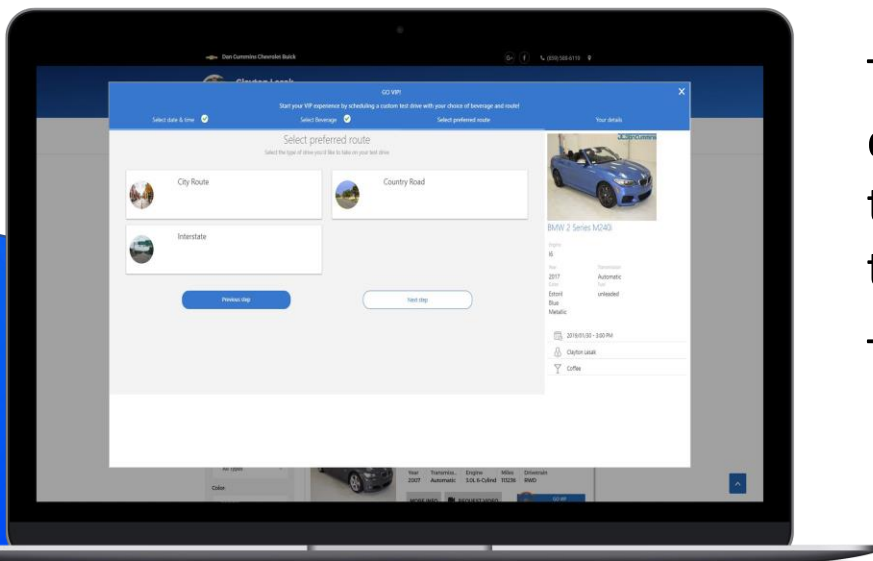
Dan Cummins Chevrolet Buick

(859) 588-6119

Clayton Lasak

GO VIP!

Start your VIP experience by scheduling a custom test drive with your choice of beverage and route!

Select date & time

Select Beverage

Select preferred route

Your details

Select preferred route

Select the type of drive you'd like to take on your test drive

City Route

Country Road

Interstate

Previous step

Next step

BMW 2 Series M240i

Engine

I6

Year

2017

Transmission

Automatic

Color

Estoril Blue Metallic

Fuel

unleaded

2018/01/30 - 3:00 PM

Clayton Lasak

Coffee

Year 2007

Transmission Automatic

Engine 3.0L 6-Cylind

Miles 113236

Drivetrain RWD

Color

GO VIP

T

c

t

t

-